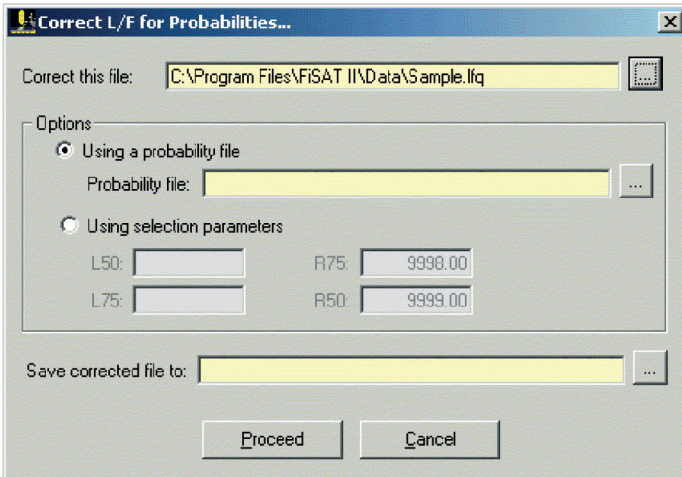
Correct L/F for Probabilities...

Correct this file: C:\Program Files\FiSAT II\Data\Sample.lfq ...

Options

Using a probability file

Probability file: ...

Using selection parameters

L50:

R75: 9998.00

L75:

R50: 9999.00

Save corrected file to: ...

Proceed

Cancel